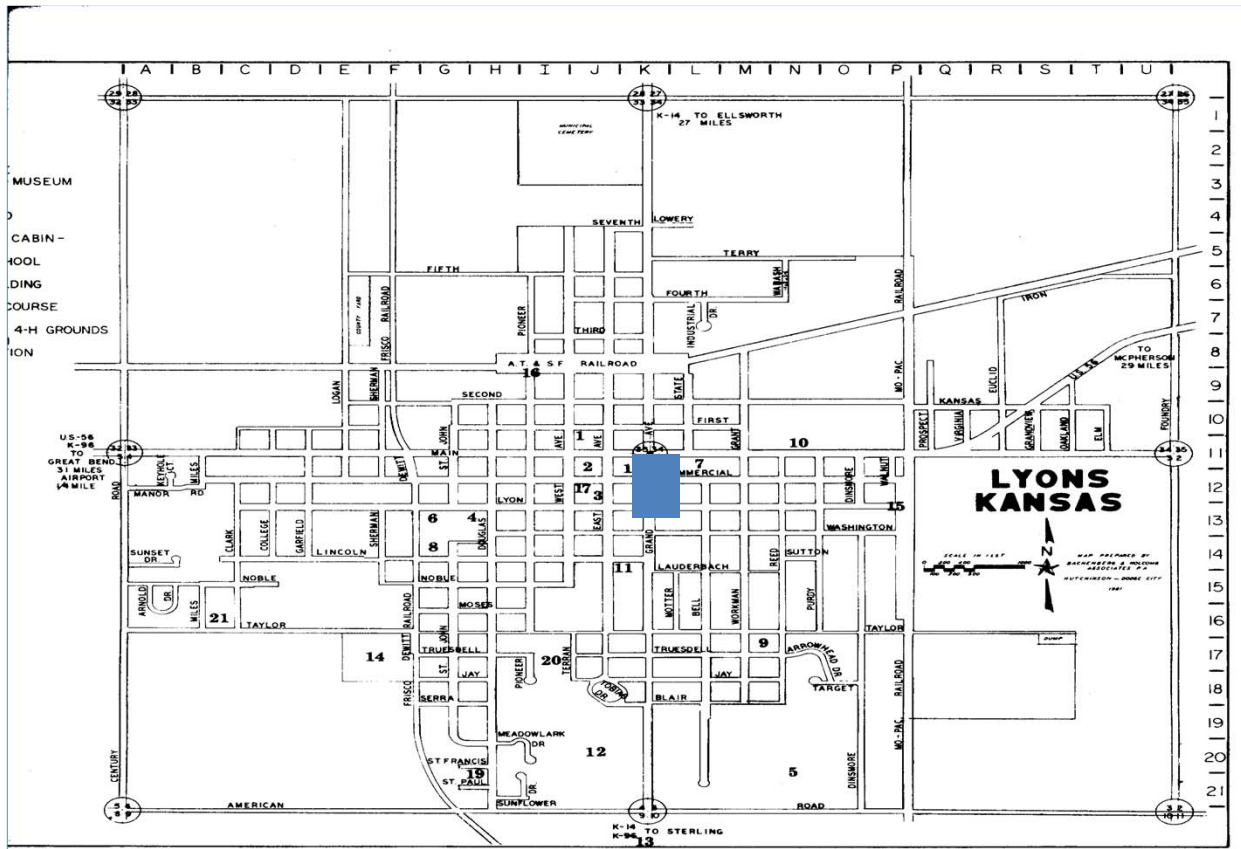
A B C D E F G H I J K L M N O P Q R S T U

1 2 3 4 5 6 7 8 9 10 11 12 13 14 15 16 17 18 19 20 21

MUSEUM
CABIN-
HOOL
LDING
COURSE
4-H GROUNDS
ION

29 28
32 33

28 27
33 34

27 26
34 35

K-14 TO ELLSWORTH
27 MILES

MUNICIPAL CEMETERY

SEVENTH
LOWERY
TERRY
FIFTH
WABASH
FOURTH
RAILROAD
IRON
THIRD
INDUSTRIAL DR.
PIONEER
COUNTY YARD
FRISCO RAILROAD
A.T. & S.F. RAILROAD
TO MCPHERSON 29 MILES
U.S. 56
16
SHERMAN
LOGAN
SECOND
MO.-PAC.
KANSAS
EUCLID
FIRST
STATE
FOUNDRY
VIRGINIA
GRANDVIEW
OAKLAND
ELM
PROSPECT
US-56
K-96
TO GREAT BEND 31 MILES
AIRPORT 1/4 MILE
32 33
5 4
34 35
3 2
1
AVE
AVE
AVE
GRANT
10
MAIN
ST. JOHN
DEWITT
KEYHOLE CT
MILES
2
1
7
COMMERCIAL
DINSMORE
WALNUT
ROAD
MANOR RD
LYON
WEST
17
3
15
6
4
DOUGLAS
EAST
WASHINGTON
CLARK
COLLEGE
GARFIELD
SHERMAN
8
LINCOLN
GRAND
LAUDERBACH
REED
SUTTON
SUNSET DR
NOBLE
NOBLE
11
LYONS KANSAS
N
SCALE IN FEET
MAP PREPARED BY BACHENBERG & HOLCOMB ASSOCIATES P.A. HUTCHINSON - DODGE CITY 1981
ARNOLD DR
MILES
21
TAYLOR
RAILROAD
MOSES
MOTTER
BELL
WORKMAN
PURDY
TAYLOR
14
DEWITT
ST. JOHN
TRUESDELL
TRUESDELL
9
DUMP
FRISCO
ST.
JAY
PIONEER
20
TERRAN
JAY
ARROWHEAD DR
TARGET
TOBIN DR
BLAIR
RAILROAD
SERRA
MEADOWLARK DR
12
CENTURY
ST. FRANCIS
19
ST. PAUL
DR.
5
DINSMORE
MO.-PAC.
SUNFLOWER
AMERICAN
ROAD
5 4
8 9
4 3
9 10
3 2
10 11
K-14
K-96
TO STERLING
13